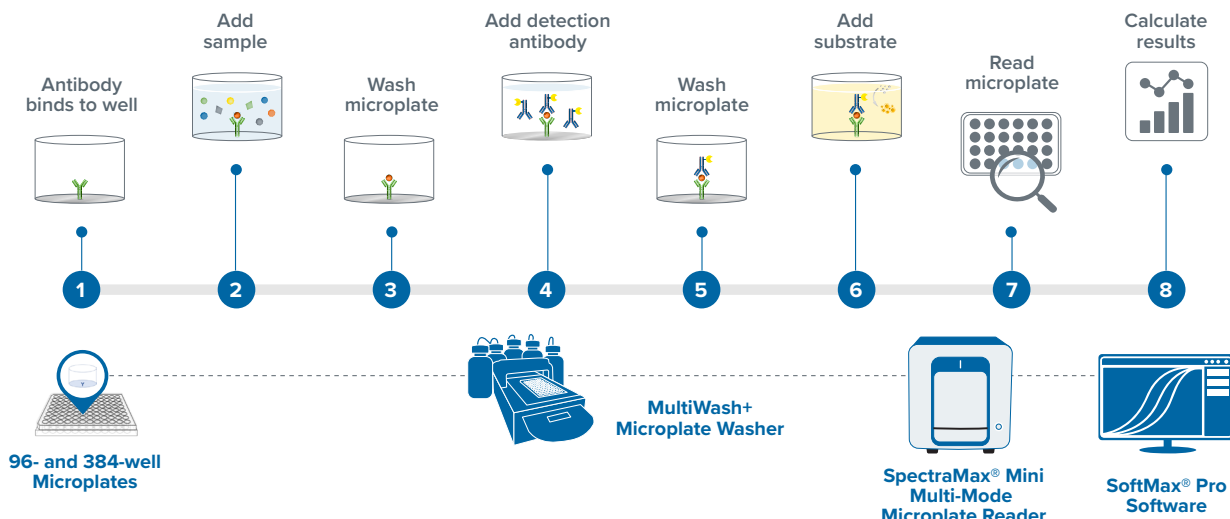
Antibody binds to well

Add sample

Wash microplate

Add detection antibody

Wash microplate

Add substrate

Read microplate

Calculate results

1

2

3

4

5

6

7

8

96- and 384-well Microplates

MultiWash+ Microplate Washer

SpectraMax® Mini Multi-Mode Microplate Reader

SoftMax® Pro Software